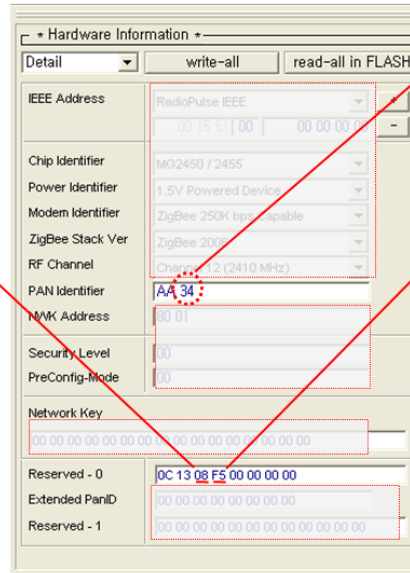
* Hardware Information *

Detail

write-all

read-all in FLASH

IEEE Address

RadioPulse IEEE

00 15 51 | 00 | 00 00 00 0

+

-

Chip Identifier

MG2450 / 2455

Power Identifier

1.5V Powered Device

Modem Identifier

ZigBee 250K bps Capable

ZigBee Stack Ver

ZigBee 2006

RF Channel

Channel 12 (2410 MHz)

PAN Identifier

AA 34

NWK Address

80 01

Security Level

00

PreConfig-Mode

00

Network Key

00 00 00 00 00 00 00 00 00 00 00 00 00 00 00 00

Reserved - 0

0C 13 08 F5 00 00 00 00

Extended PanID

00 00 00 00 00 00 00 00

Reserved - 1

00 00 00 00 00 00 00 00 00 00 00 00 00 00 00 00